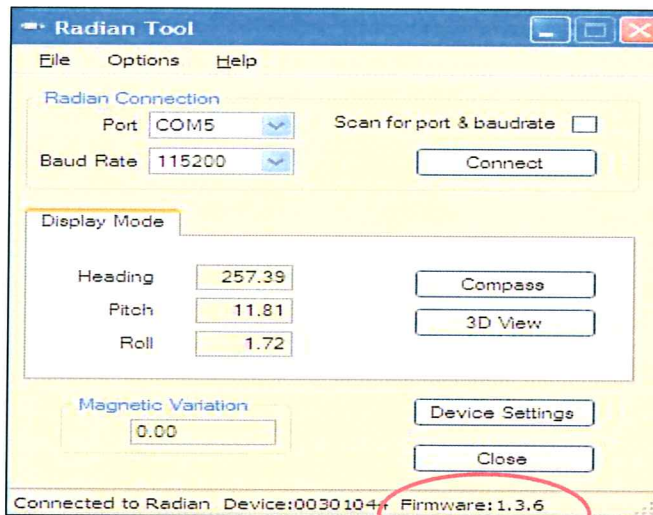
Radian Tool

File Options Help

Radian Connection

Port COM5

Baud Rate 115200

Scan for port & baudrate

Connect

Display Mode

Heading 257.39

Pitch 11.81

Roll 1.72

Compass

3D View

Magnetic Variation

0.00

Device Settings

Close

Connected to Radian Device:0030104 Firmware: 1.3.6